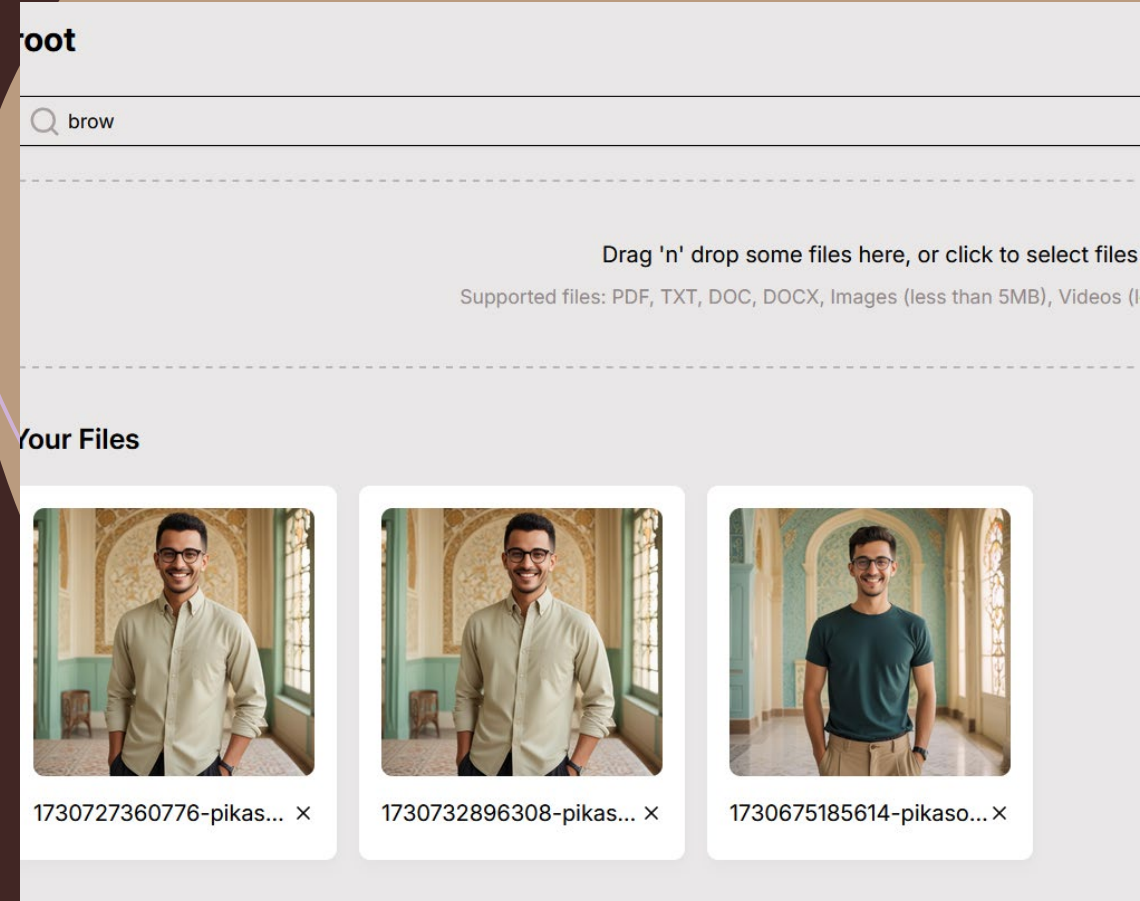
root

brow

Drag 'n' drop some files here, or click to select files

Supported files: PDF, TXT, DOC, DOCX, Images (less than 5MB), Videos (l

Your Files

1730727360776-pikas... ×

1730732896308-pikas... ×

1730675185614-pikaso... ×